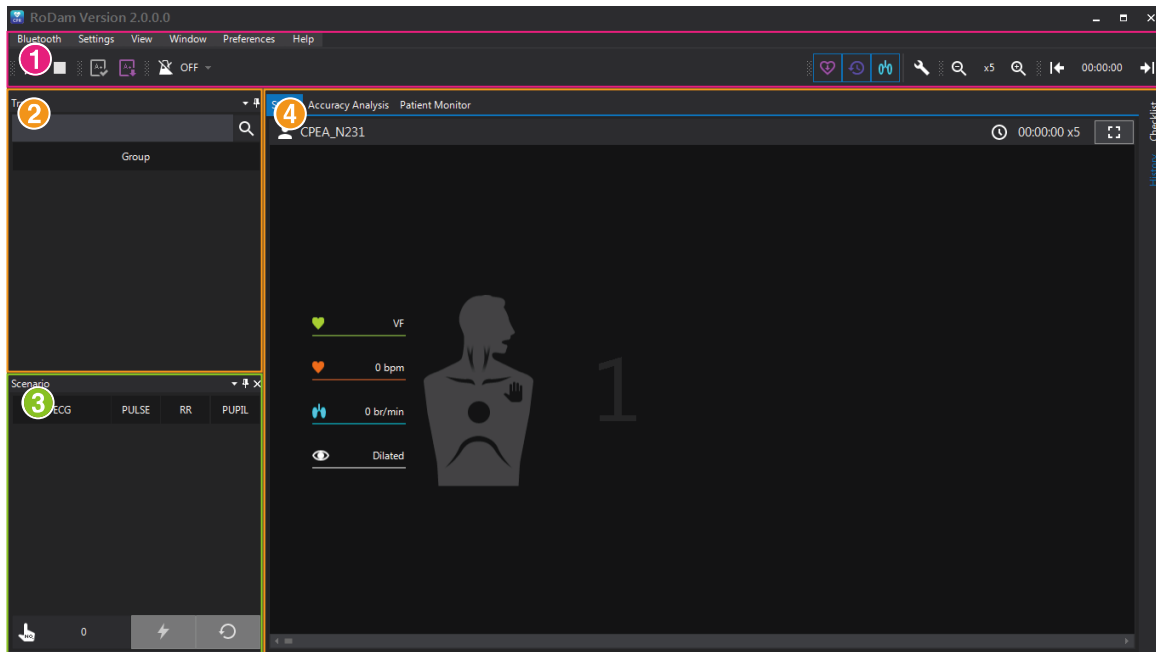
RoDam Version 2.0.0.0

Bluetooth Settings View Window Preferences Help

1

OFF

x5 00:00:00

2

Tr

Group

3

Scenario

ECG PULSE RR PUPIL

0

4

S Accuracy Analysis Patient Monitor

CPEA_N231

00:00:00 x5

VF

0 bpm

0 br/min

Dilated

1

Checklist

History